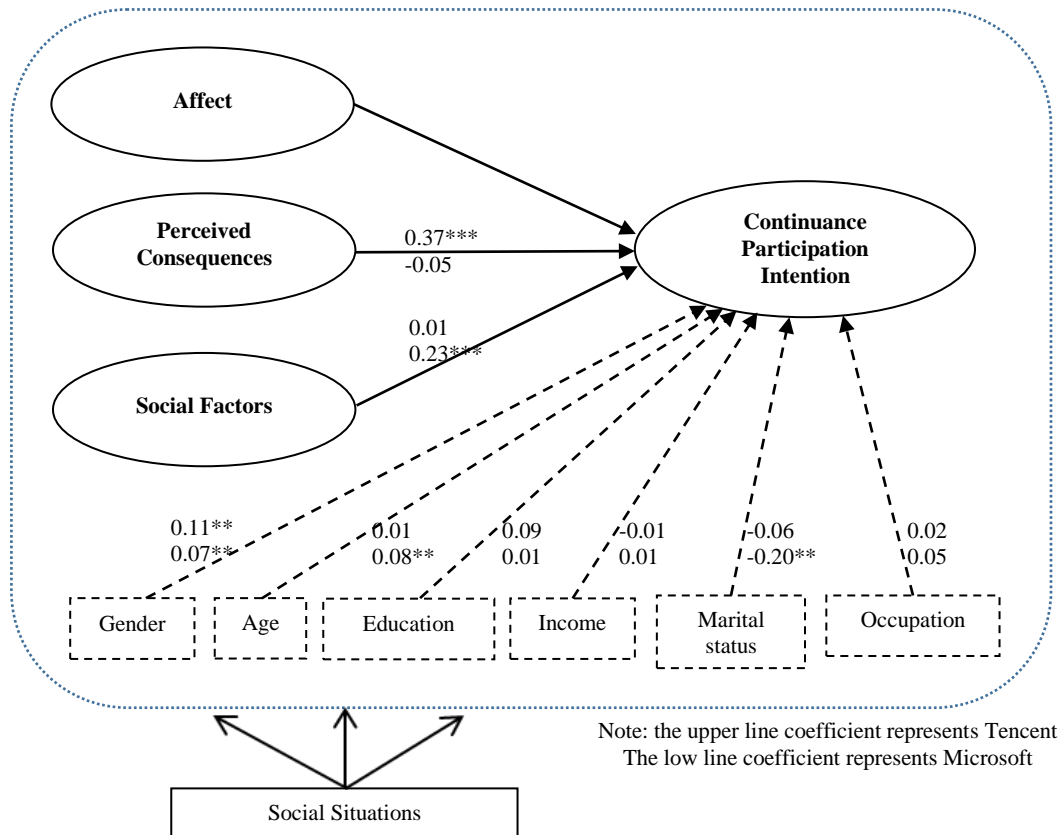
Affect

Perceived Consequences

Social Factors

Continuance Participation Intention

0.37***
-0.05

0.01
0.23***

0.11**
0.07**

0.01
0.08**

0.09
0.01

-0.01
0.01

-0.06
-0.20**

0.02
0.05

Gender

Age

Education

Income

Marital status

Occupation

Note: the upper line coefficient represents Tencent
The low line coefficient represents Microsoft

Social Situations